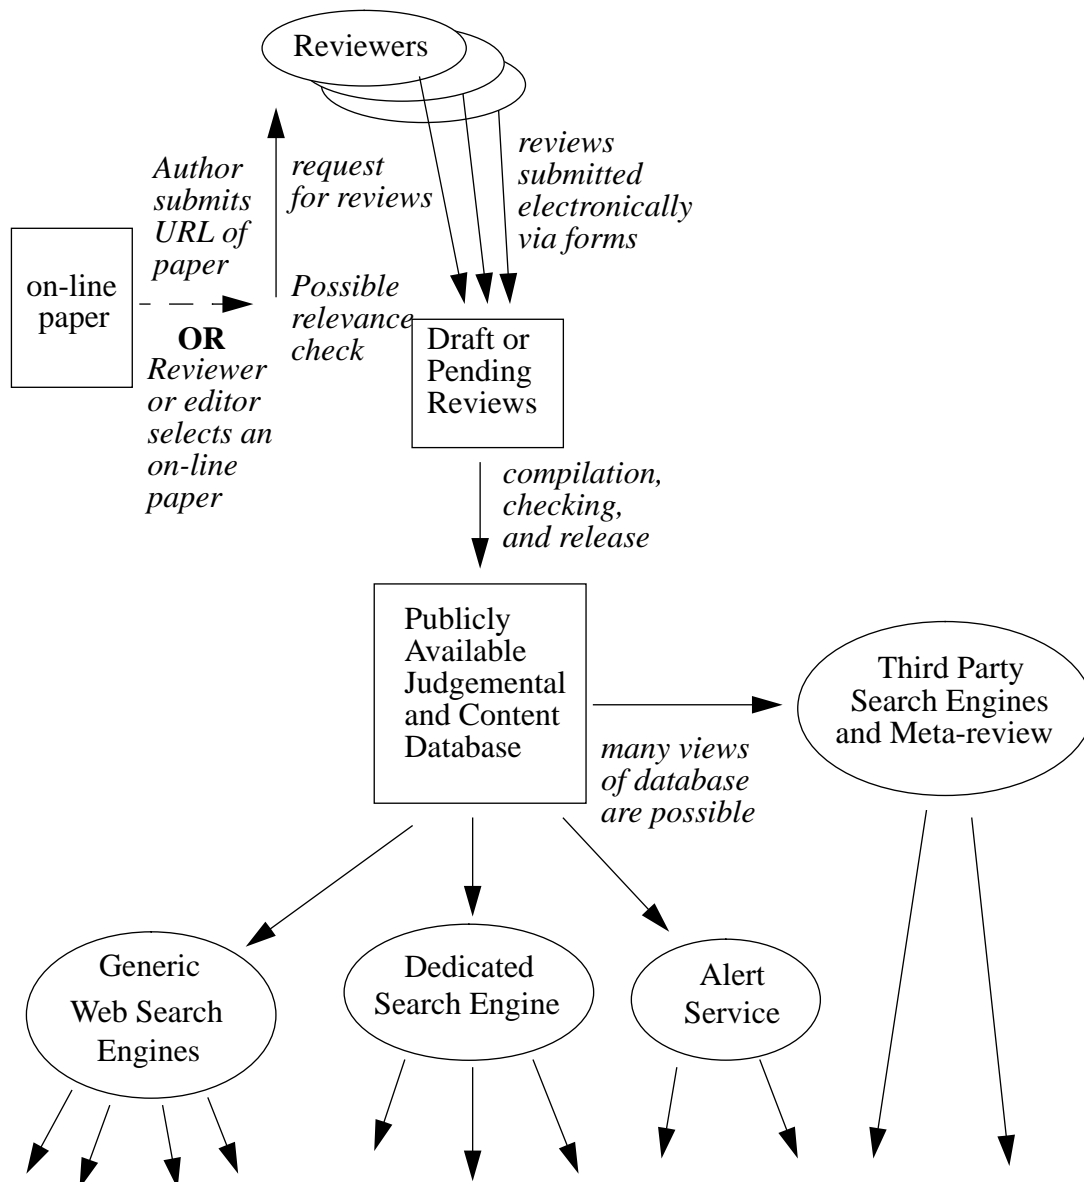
Reviewers

Author submits URL of paper

request for reviews

reviews submitted electronically via forms

on-line paper

Possible relevance check

OR

Reviewer or editor selects an on-line paper

Draft or Pending Reviews

compilation, checking, and release

Publicly Available Judgemental and Content Database

many views of database are possible

Third Party Search Engines and Meta-review

Generic Web Search Engines

Dedicated Search Engine

Alert Service